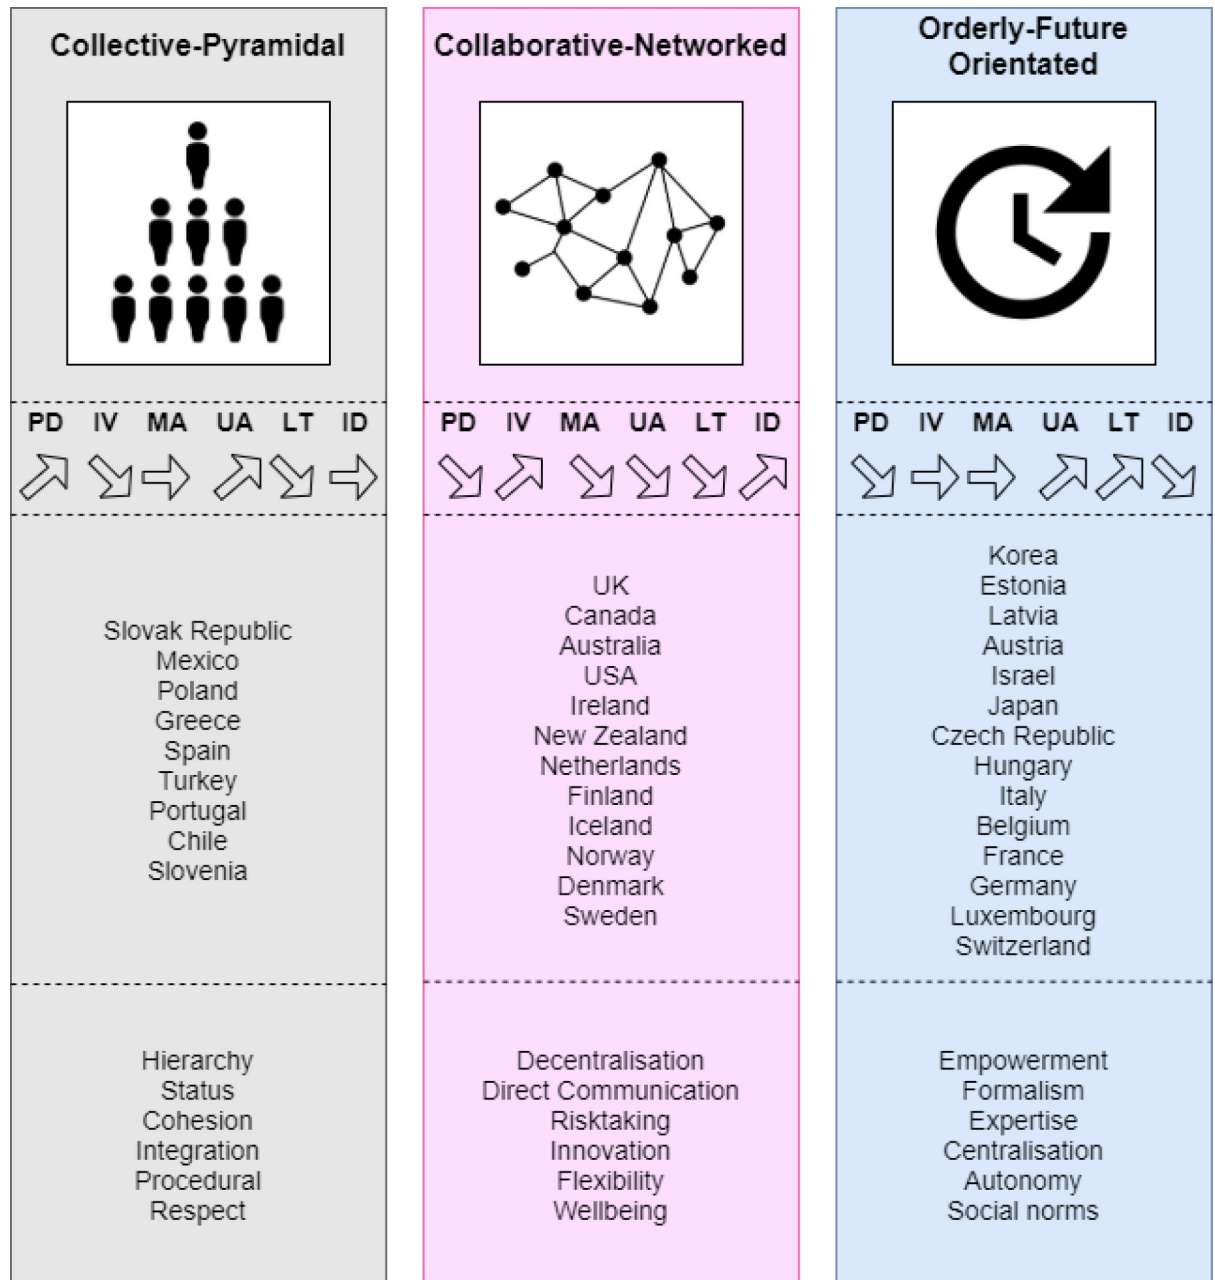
Collective-Pyramidal

PD IV MA UA LT ID

Slovak Republic
Mexico
Poland
Greece
Spain
Turkey
Portugal
Chile
Slovenia

Hierarchy
Status
Cohesion
Integration
Procedural
Respect

Collaborative-Networked

PD IV MA UA LT ID

UK
Canada
Australia
USA
Ireland
New Zealand
Netherlands
Finland
Iceland
Norway
Denmark
Sweden

Decentralisation
Direct Communication
Risktaking
Innovation
Flexibility
Wellbeing

Orderly-Future Orientated

PD IV MA UA LT ID

Korea
Estonia
Latvia
Austria
Israel
Japan
Czech Republic
Hungary
Italy
Belgium
France
Germany
Luxembourg
Switzerland

Empowerment
Formalism
Expertise
Centralisation
Autonomy
Social norms